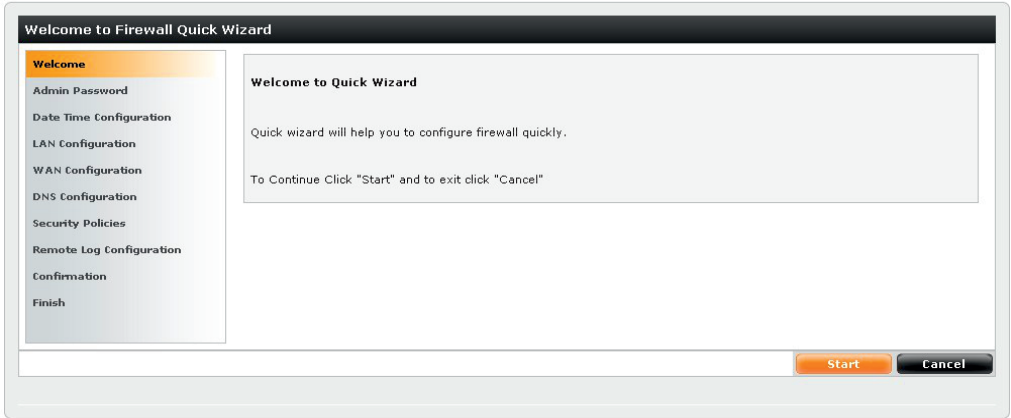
Welcome to Firewall Quick Wizard

Welcome
Admin Password
Date Time Configuration
LAN Configuration
WAN Configuration
DNS Configuration
Security Policies
Remote Log Configuration
Confirmation
Finish

Welcome to Quick Wizard

Quick wizard will help you to configure firewall quickly.

To Continue Click "Start" and to exit click "Cancel"

Start
Cancel